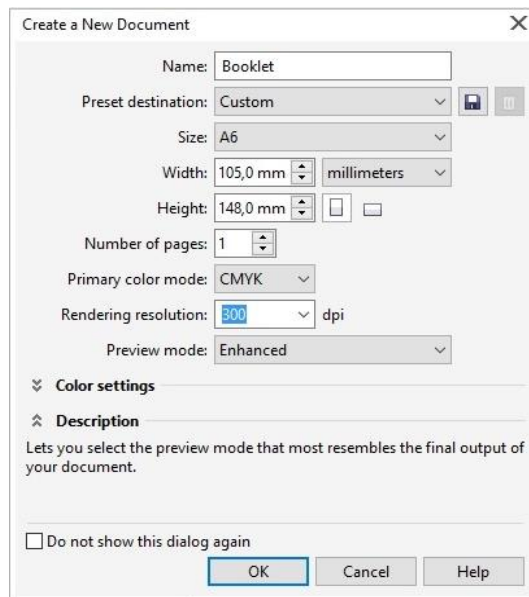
Create a New Document

Name: Booklet

Preset destination: Custom

Size: A6

Width: 105,0 mm millimeters

Height: 148,0 mm

Number of pages: 1

Primary color mode: CMYK

Rendering resolution: 300 dpi

Preview mode: Enhanced

Color settings

Description

Lets you select the preview mode that most resembles the final output of your document.

Do not show this dialog again

OK Cancel Help